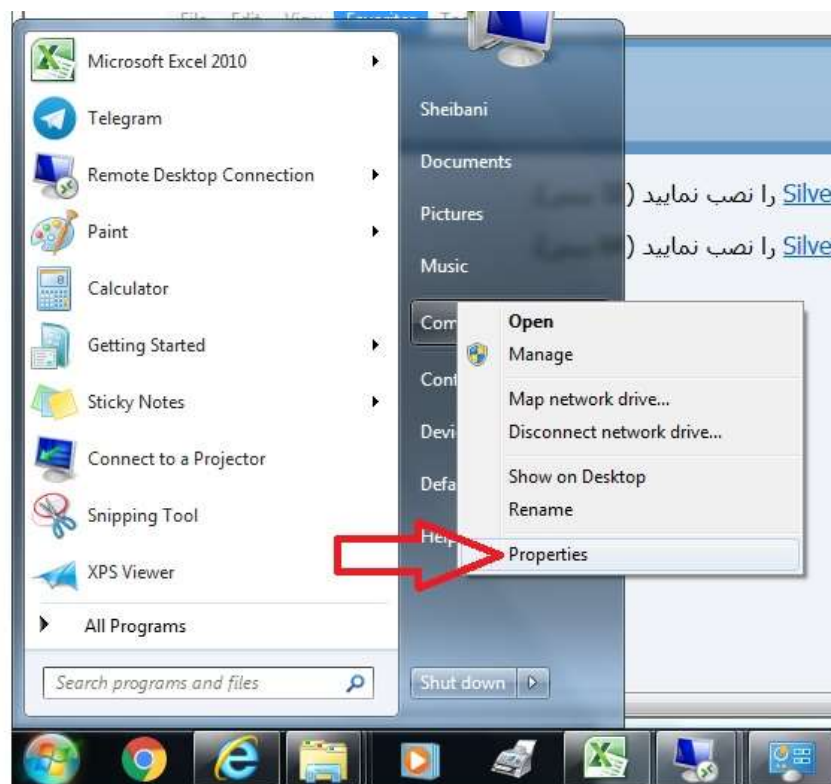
Microsoft Excel 2010
Telegram
Remote Desktop Connection
Paint
Calculator
Getting Started
Sticky Notes
Connect to a Projector
Snipping Tool
XPS Viewer
All Programs
Search programs and files

Sheibani
Documents
Pictures
Music
Com
Cont
Devi
Defa
Help
Shut down

Open
Manage
Map network drive...
Disconnect network drive...
Show on Desktop
Rename
Properties

Silve را نصب نمایید ( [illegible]
Silve را نصب نمایید ( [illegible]